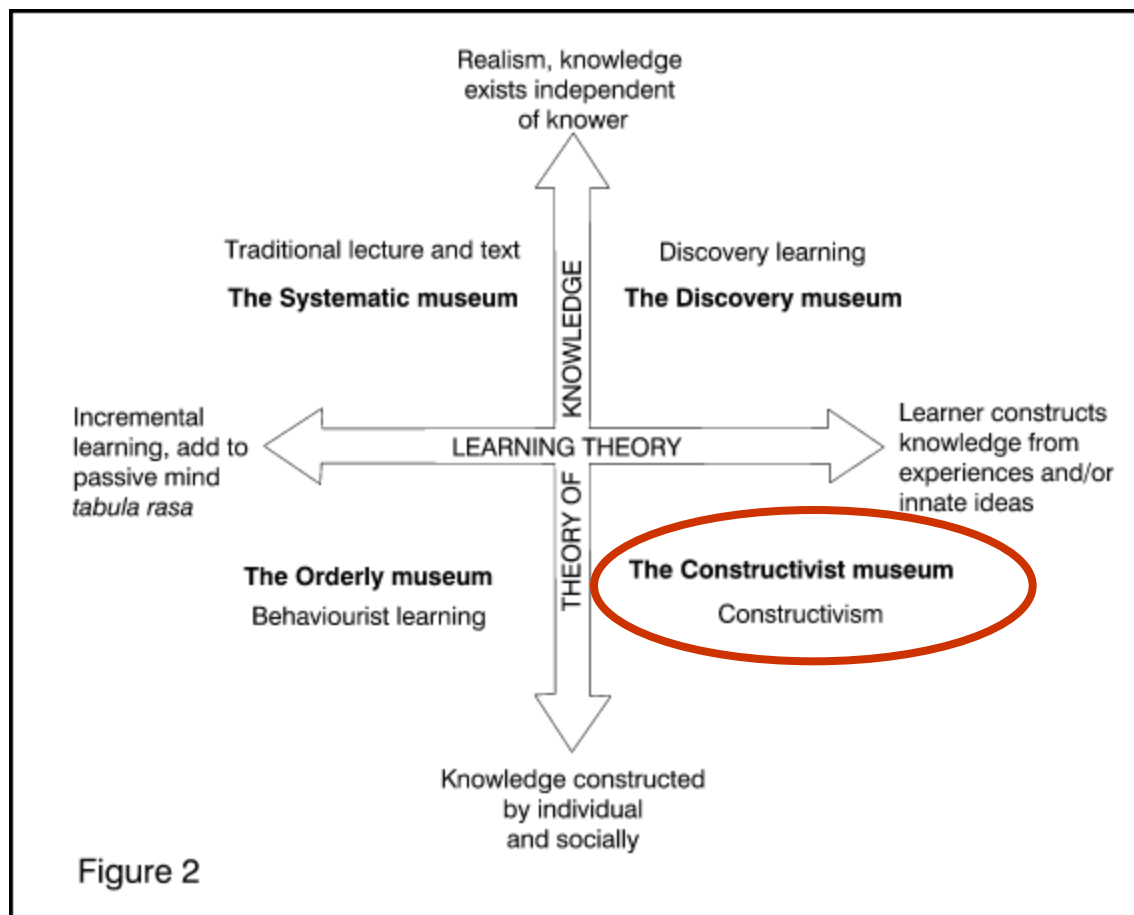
Realism, knowledge exists independent of knower

Traditional lecture and text

The Systematic museum

KNOWLEDGE

Discovery learning

The Discovery museum

Incremental learning, add to passive mind *tabula rasa*

LEARNING THEORY

Learner constructs knowledge from experiences and/or innate ideas

THEORY OF

The Orderly museum

Behaviourist learning

The Constructivist museum

Constructivism

Knowledge constructed by individual and socially

Figure 2